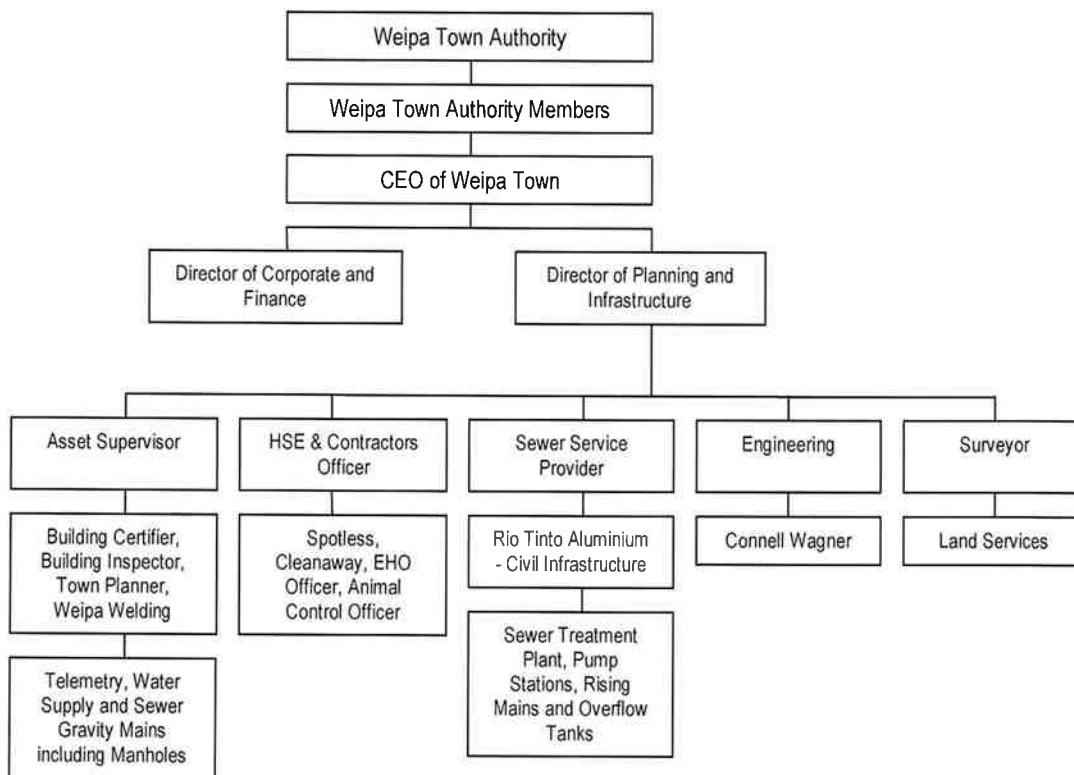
Weipa Town Authority

Weipa Town Authority Members

CEO of Weipa Town

Director of Corporate and Finance

Director of Planning and Infrastructure

Asset Supervisor

Building Certifier, Building Inspector, Town Planner, Weipa Welding

Telemetry, Water Supply and Sewer Gravity Mains including Manholes

HSE & Contractors Officer

Spotless, Cleanaway, EHO Officer, Animal Control Officer

Sewer Service Provider

Rio Tinto Aluminium - Civil Infrastructure

Sewer Treatment Plant, Pump Stations, Rising Mains and Overflow Tanks

Engineering

Connell Wagner

Surveyor

Land Services